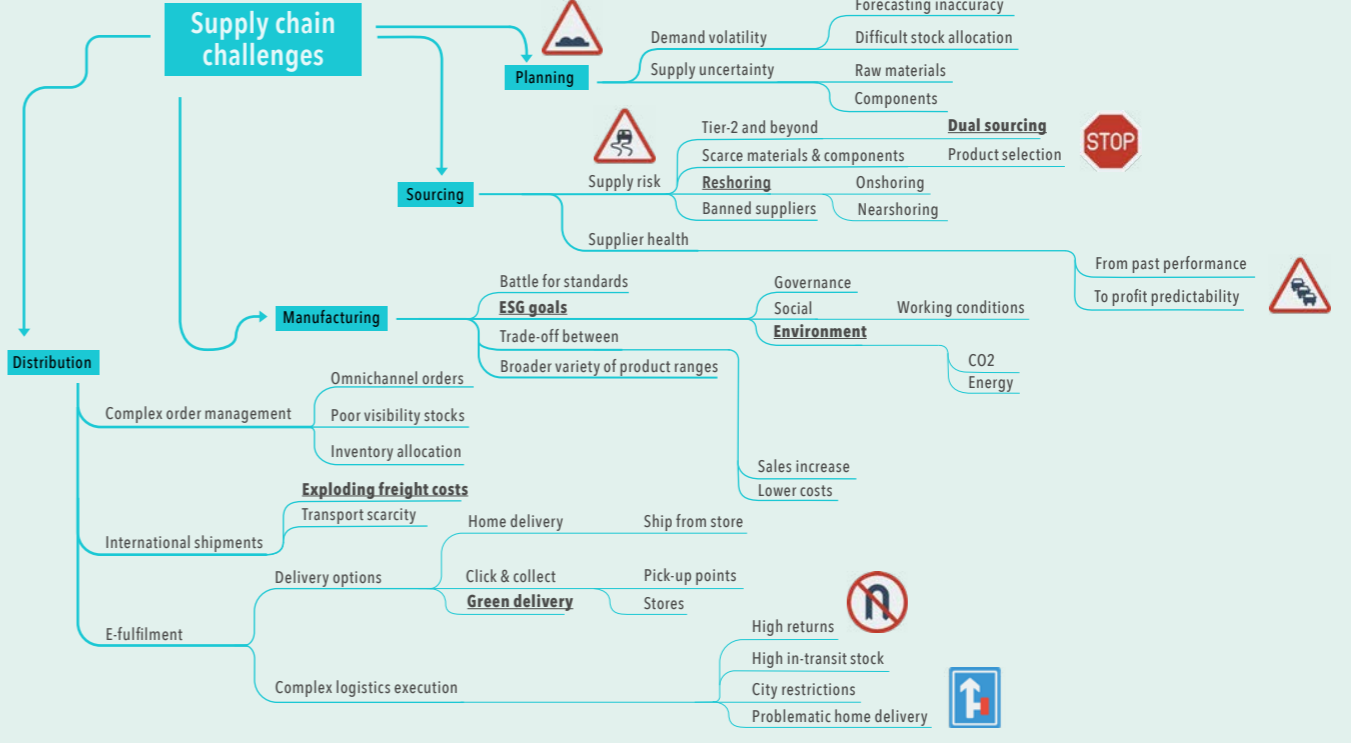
Supply chain challenges

Planning
Demand volatility
Forecasting inaccuracy
Difficult stock allocation
Supply uncertainty
Raw materials
Components

Sourcing
Supply risk
Tier-2 and beyond
Dual sourcing
Scarce materials & components
Product selection
STOP
Reshoring
Onshoring
Banned suppliers
Nearshoring
Supplier health
From past performance
To profit predictability

Manufacturing
Battle for standards
ESG goals
Governance
Social
Working conditions
Environment
CO2
Energy
Trade-off between
Broader variety of product ranges
Sales increase
Lower costs

Distribution
Complex order management
Omnichannel orders
Poor visibility stocks
Inventory allocation
International shipments
Exploding freight costs
Transport scarcity
E-fulfilment
Delivery options
Home delivery
Ship from store
Click & collect
Pick-up points
Green delivery
Stores
Complex logistics execution
High returns
High in-transit stock
City restrictions
Problematic home delivery